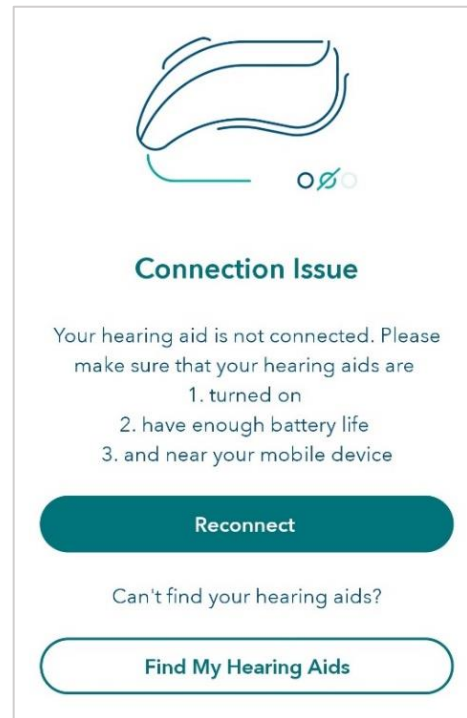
Connection Issue

Your hearing aid is not connected. Please make sure that your hearing aids are
1. turned on
2. have enough battery life
3. and near your mobile device

Reconnect

Can't find your hearing aids?

Find My Hearing Aids